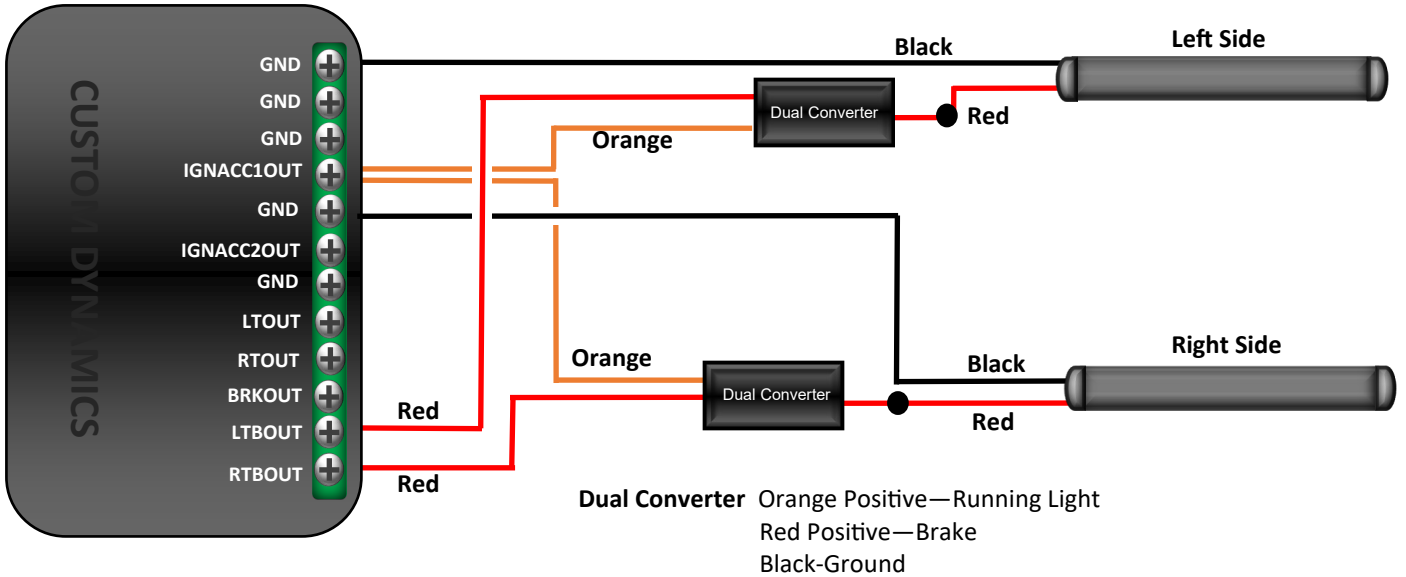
CUSTOM DYNAMICS

GND
GND
GND
IGNACC1OUT
GND
IGNACC2OUT
GND
LTOUT
RTOUT
BRKOUT
LTBOUT
RTBOUT

Black
Left Side
Dual Converter
Red
Orange

Orange
Dual Converter
Black
Right Side
Red
Red
Red

Dual Converter Orange Positive—Running Light
Red Positive—Brake
Black-Ground